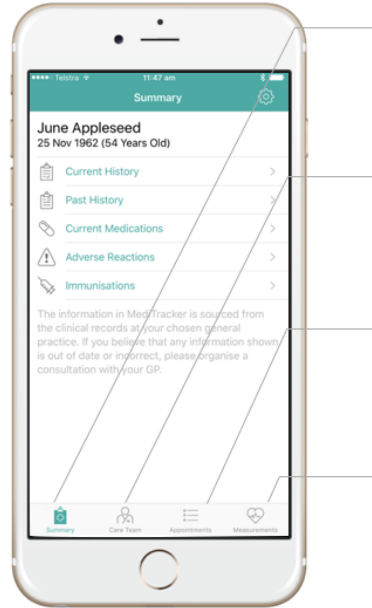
Telstra 11:47 am

Summary

June Appleseed
25 Nov 1962 (54 Years Old)

Current History
Past History
Current Medications
Adverse Reactions
Immunisations

The information in MediTracker is sourced from the clinical records at your chosen general practice. If you believe that any information shown is out of date or incorrect, please organise a consultation with your GP.

Summary
Care Team
Appointments
Measurements